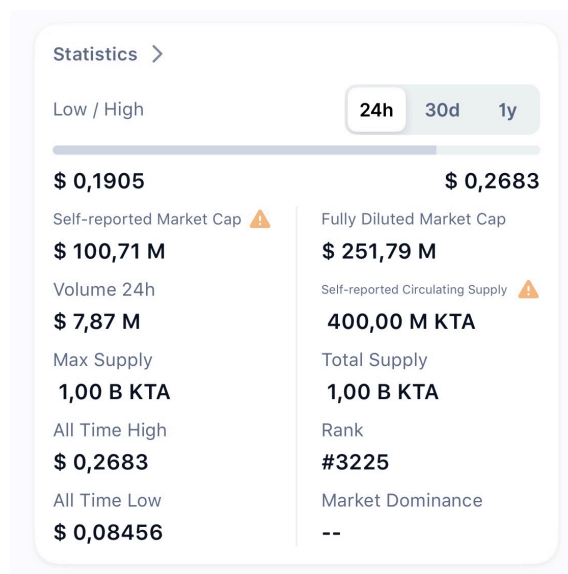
Statistics >

Low / High

24h 30d 1y

$ 0,1905

$ 0,2683

Self-reported Market Cap

$ 100,71 M

Volume 24h

$ 7,87 M

Max Supply

1,00 B KTA

All Time High

$ 0,2683

All Time Low

$ 0,08456

Fully Diluted Market Cap

$ 251,79 M

Self-reported Circulating Supply

400,00 M KTA

Total Supply

1,00 B KTA

Rank

#3225

Market Dominance

--